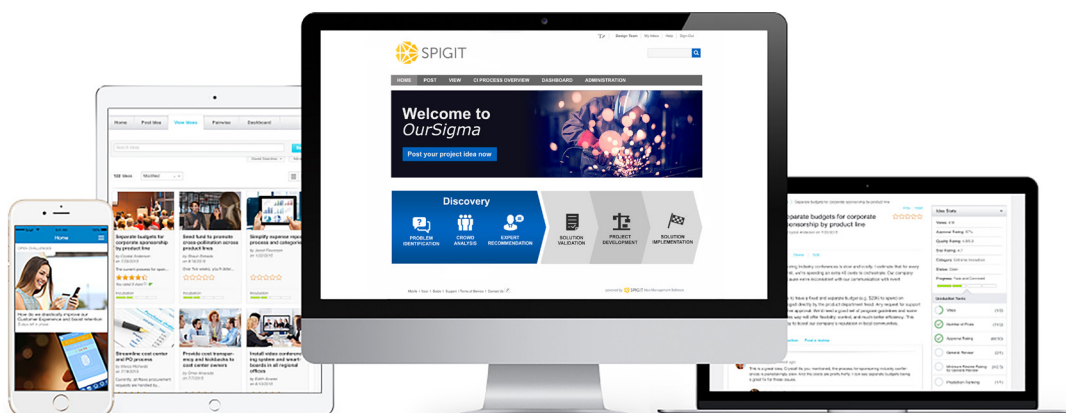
SPIGIT

HOME POST VIEW CI PROCESS OVERVIEW DASHBOARD ADMINISTRATION

Welcome to OurSigma

Post your project idea now

Discovery

PROBLEM IDENTIFICATION

CROWD ANALYSIS

EXPERT RECOMMENDATION

SOLUTION VALIDATION

PROJECT DEVELOPMENT

SOLUTION IMPLEMENTATION

Home Post Idea View Ideas Palmetter Dashboard

Separate budgets for corporate sponsorship by product line

Seed fund to promote cross-pollination across product lines

Simplify expense report process and categories

Streamline cost center and PO process

Provide cost transparency and kickbacks to cost center owners

Install video conferencing system and smart boards in all regional offices

Home

How do we drastically improve our Customer Experience and Social Interaction

parate budgets for corporate onsorship by product line

Idea Stats

Graduation Tasks

Views

Number of Posts

Approval Rating

General Review

Prediction Ranking